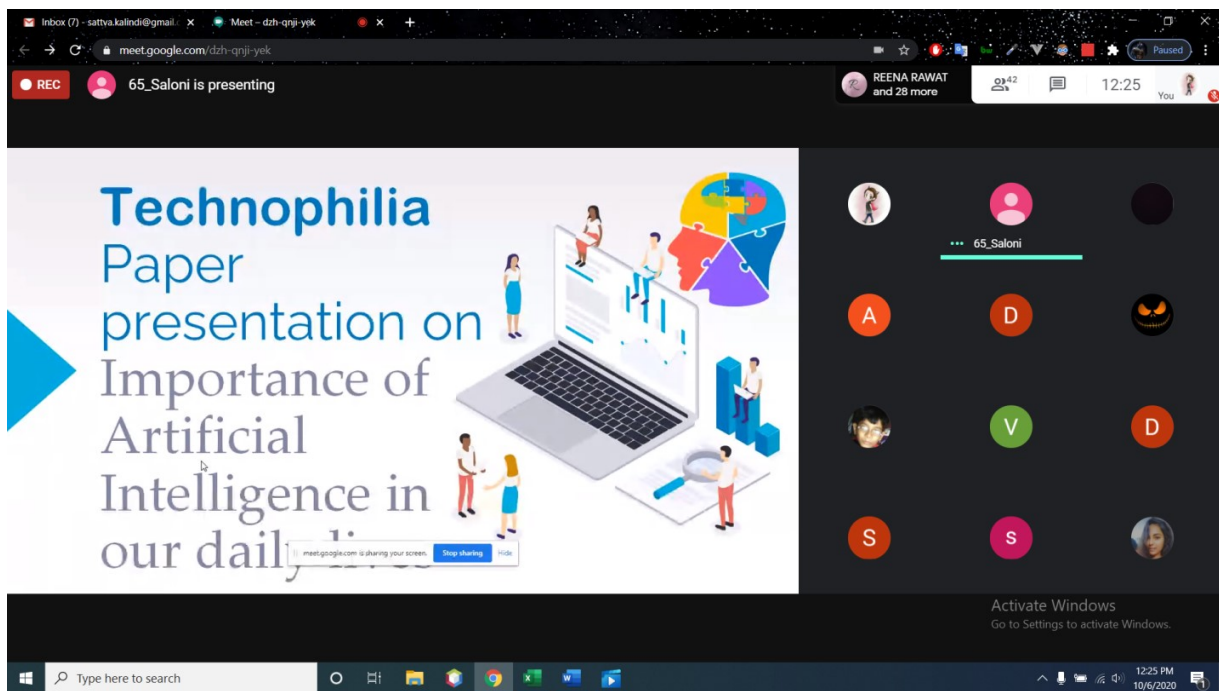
Inbox (7) - sattva.kalindi@gmail.c ×
Meet – dzh-qnji-yek
meet.google.com/dzh-qnji-yek
Paused

REC
65_Saloni is presenting
REENA RAWAT and 28 more
42
12:25
You

Technophilia
Paper presentation on
Importance of Artificial Intelligence in our daily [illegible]

meet.google.com is sharing your screen. Stop sharing Hide

65_Saloni
A
D
V
D
S
S

Activate Windows
Go to Settings to activate Windows.

Type here to search
12:25 PM
10/6/2020